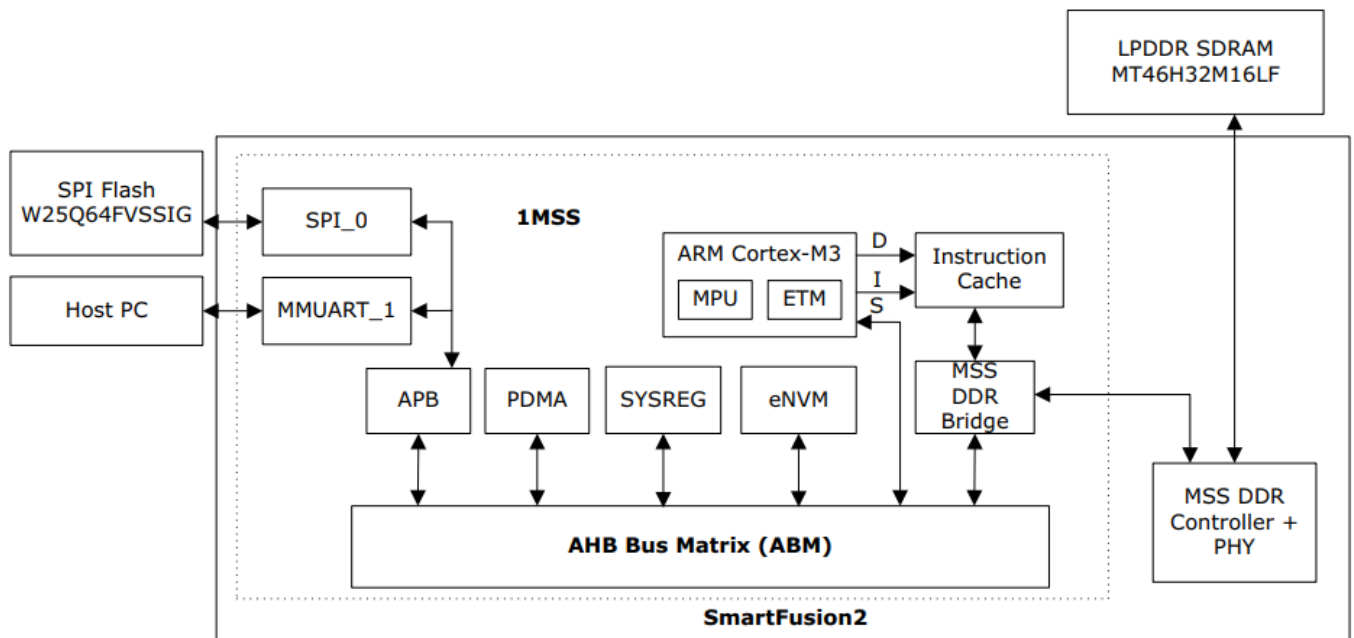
LPDDR SDRAM
MT46H32M16LF

SPI Flash
W25Q64FVSSIG

SPI_0

1MSS

ARM Cortex-M3

D

Instruction Cache

I

MPU

ETM

S

Host PC

MMUART_1

MSS DDR Bridge

APB

PDMA

SYSREG

eNVM

MSS DDR Controller + PHY

AHB Bus Matrix (ABM)

SmartFusion2